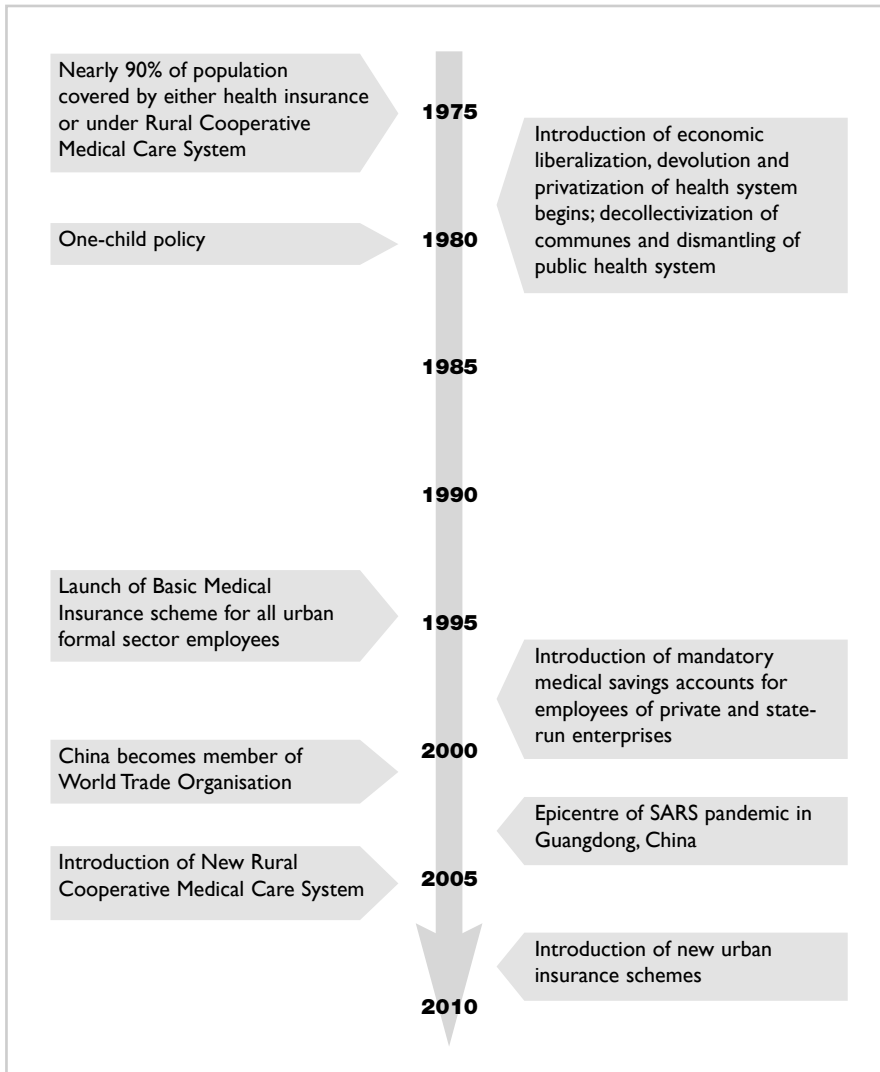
Nearly 90% of population covered by either health insurance or under Rural Cooperative Medical Care System

1975

Introduction of economic liberalization, devolution and privatization of health system begins; decollectivization of communes and dismantling of public health system

One-child policy

1980

1985

1990

Launch of Basic Medical Insurance scheme for all urban formal sector employees

1995

Introduction of mandatory medical savings accounts for employees of private and state-run enterprises

China becomes member of World Trade Organisation

2000

Epicentre of SARS pandemic in Guangdong, China

Introduction of New Rural Cooperative Medical Care System

2005

Introduction of new urban insurance schemes

2010